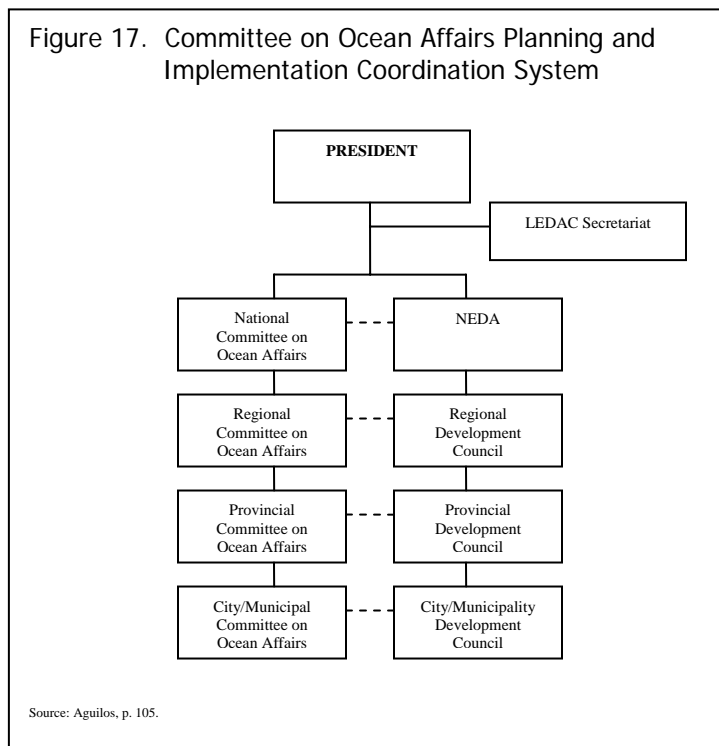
Figure 17. Committee on Ocean Affairs Planning and Implementation Coordination System

PRESIDENT

LEDAC Secretariat

National Committee on Ocean Affairs

NEDA

Regional Committee on Ocean Affairs

Regional Development Council

Provincial Committee on Ocean Affairs

Provincial Development Council

City/Municipal Committee on Ocean Affairs

City/Municipality Development Council

Source: Aguilos, p. 105.